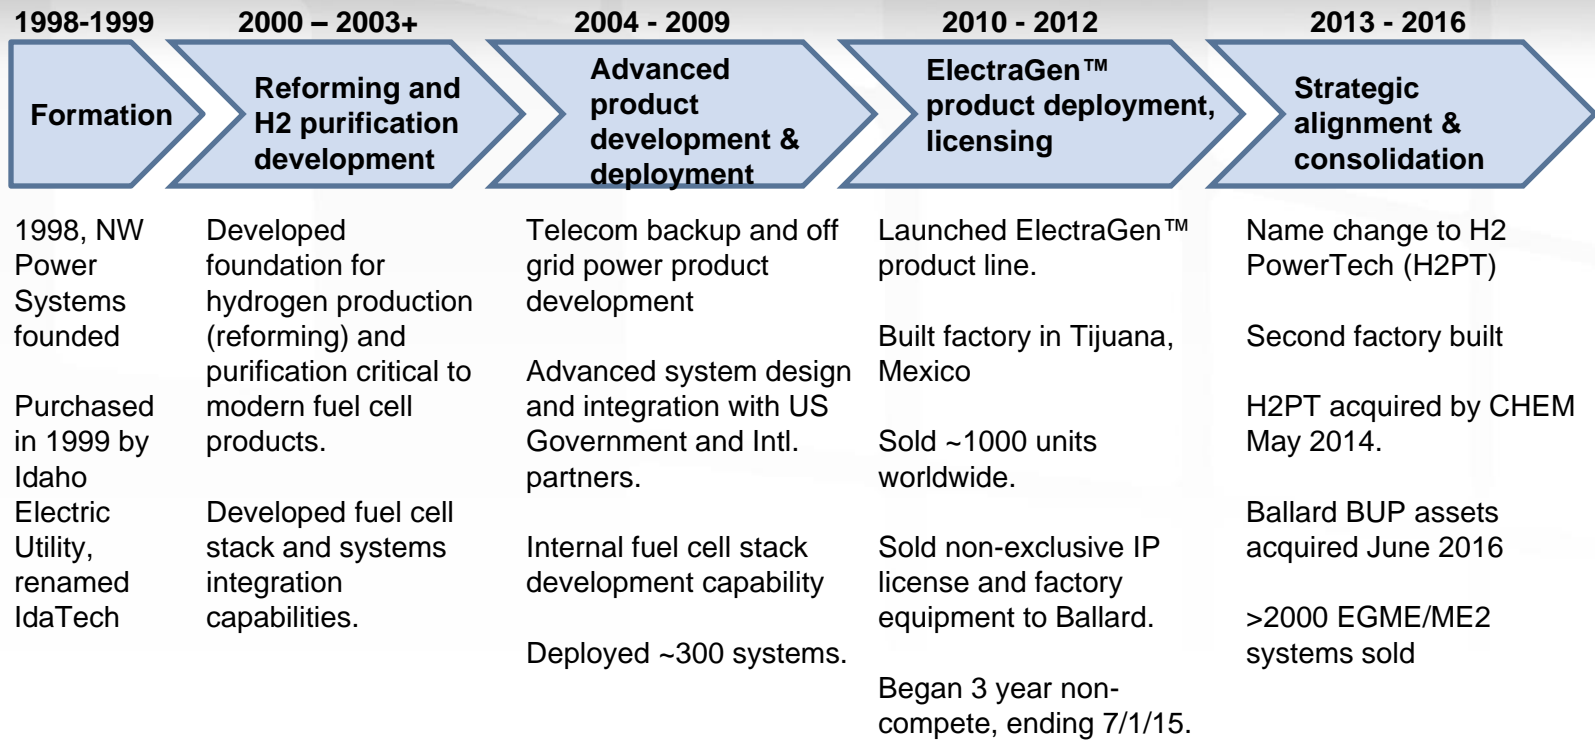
1998-1999

Formation

1998, NW Power Systems founded

Purchased in 1999 by Idaho Electric Utility, renamed IdaTech

2000 – 2003+

Reforming and H2 purification development

Developed foundation for hydrogen production (reforming) and purification critical to modern fuel cell products.

Developed fuel cell stack and systems integration capabilities.

2004 - 2009

Advanced product development & deployment

Telecom backup and off grid power product development

Advanced system design and integration with US Government and Intl. partners.

Internal fuel cell stack development capability

Deployed ~300 systems.

2010 - 2012

ElectraGen™ product deployment, licensing

Launched ElectraGen™ product line.

Built factory in Tijuana, Mexico

Sold ~1000 units worldwide.

Sold non-exclusive IP license and factory equipment to Ballard.

Began 3 year non-compete, ending 7/1/15.

2013 - 2016

Strategic alignment & consolidation

Name change to H2 PowerTech (H2PT)

Second factory built

H2PT acquired by CHEM May 2014.

Ballard BUP assets acquired June 2016

>2000 EGME/ME2 systems sold